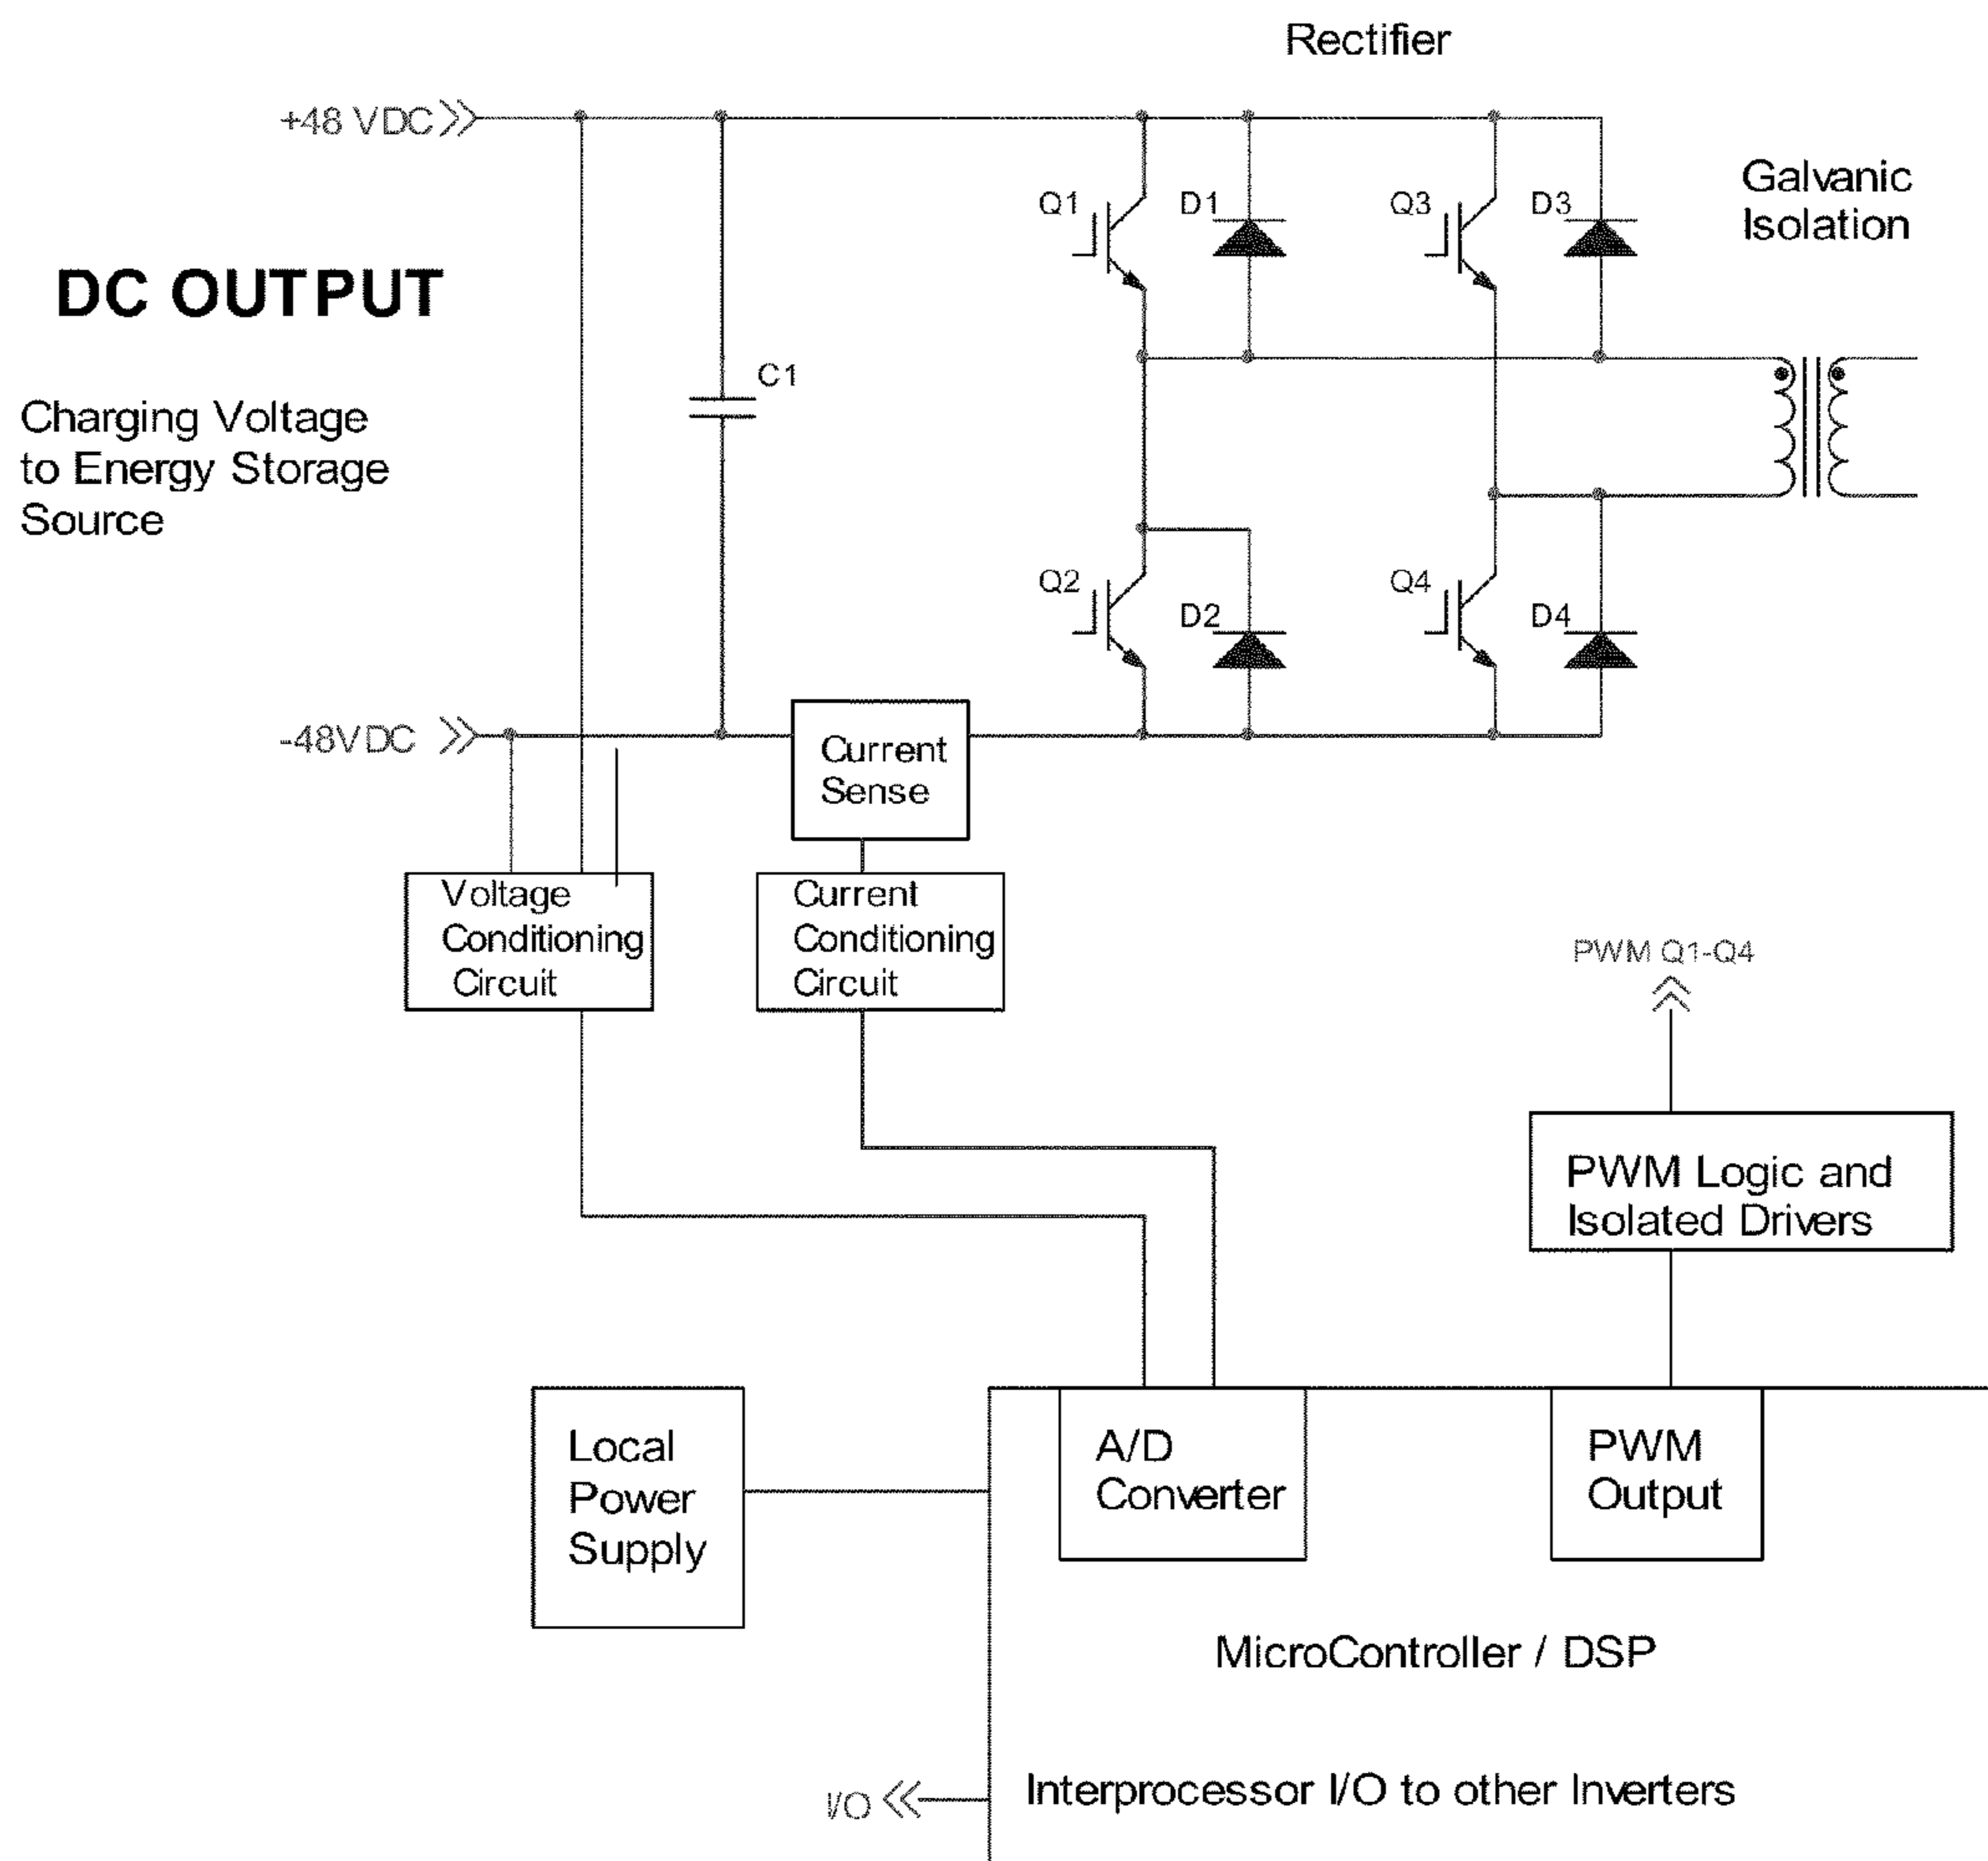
Rectifier

+48 VDC

Q1

D1

Q3

D3

Galvanic Isolation

DC OUTPUT

C1

Charging Voltage to Energy Storage Source

Q2

D2

Q4

D4

-48VDC

Current Sense

Voltage Conditioning Circuit

Current Conditioning Circuit

PWM Q1-Q4

PWM Logic and Isolated Drivers

Local Power Supply

A/D Converter

PWM Output

MicroController / DSP

I/O

Interprocessor I/O to other Inverters